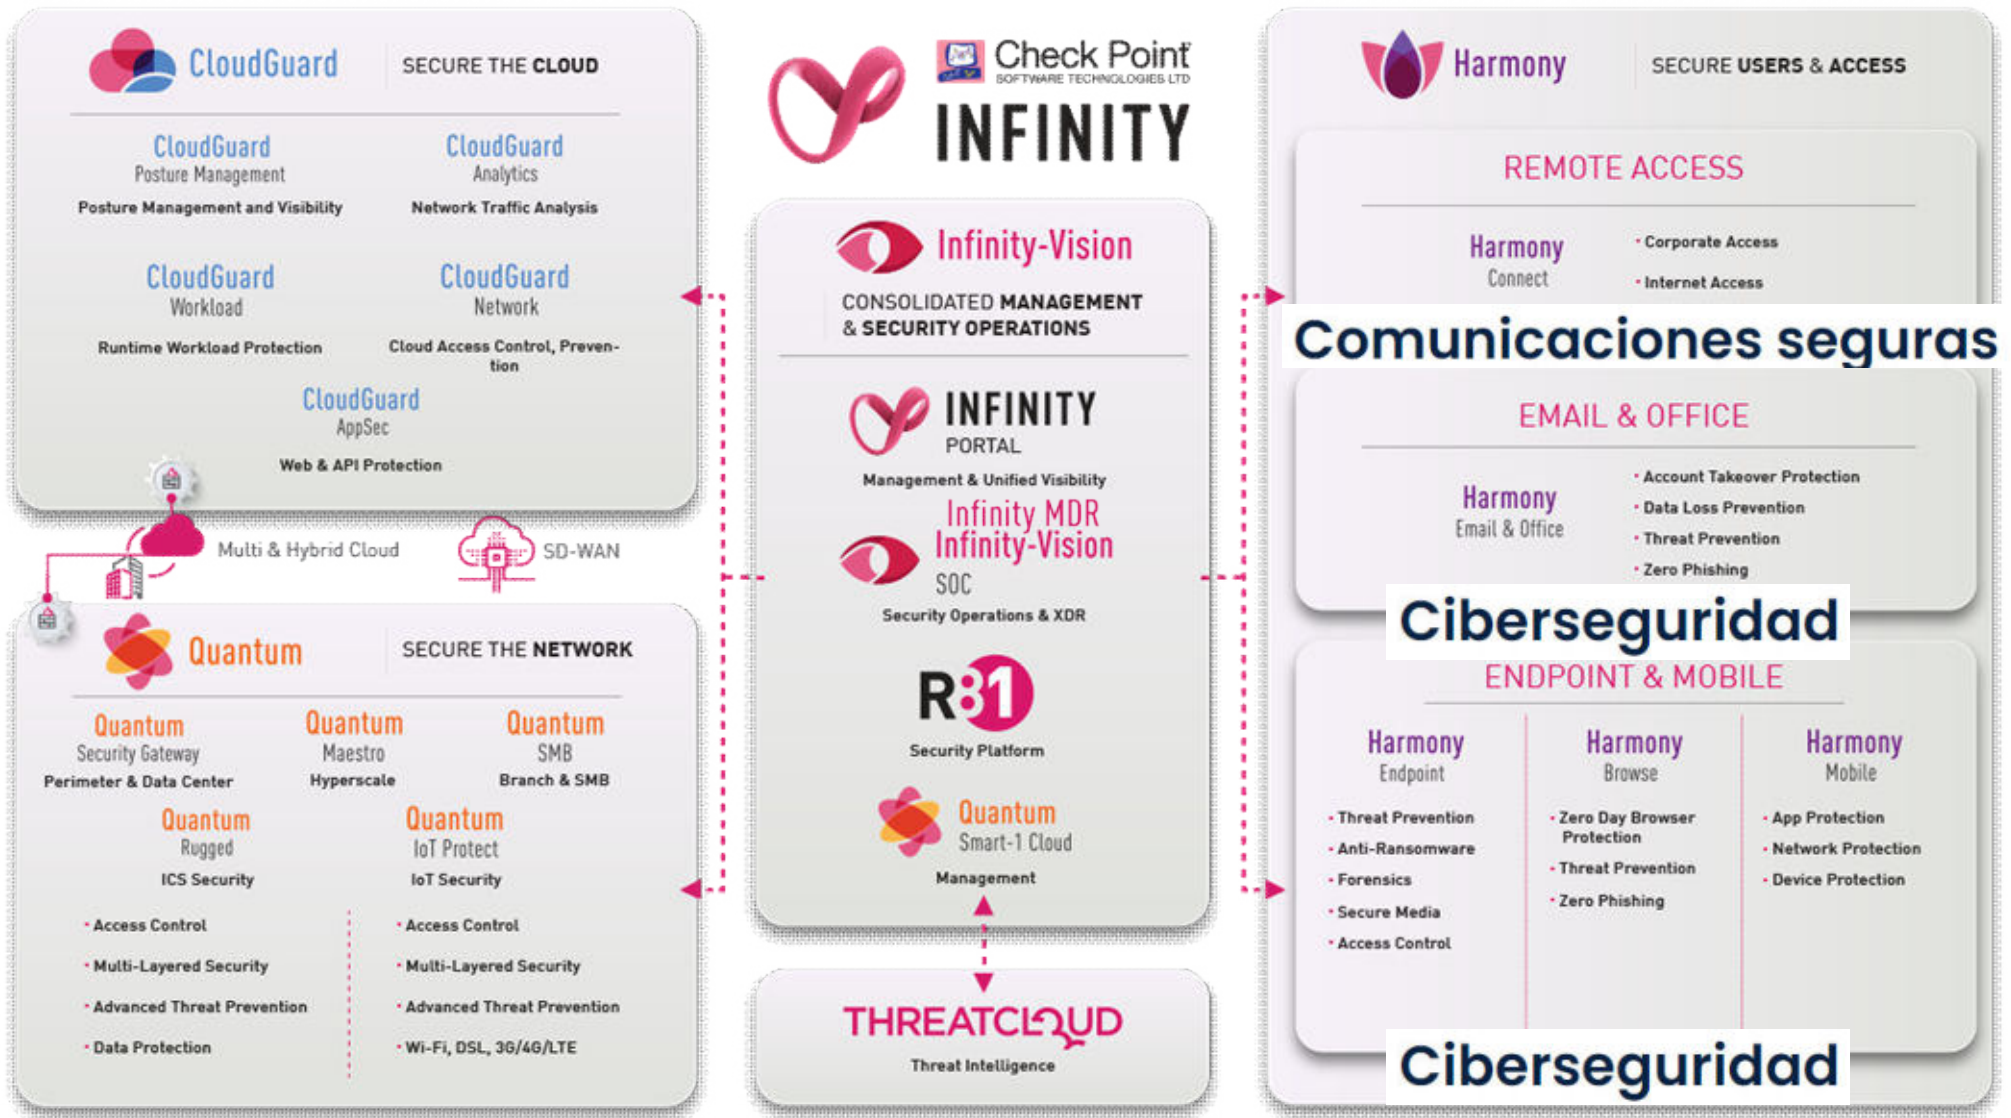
CloudGuard SECURE THE CLOUD

CloudGuard Posture Management
Posture Management and Visibility

CloudGuard Analytics
Network Traffic Analysis

CloudGuard Workload
Runtime Workload Protection

CloudGuard Network
Cloud Access Control, Prevention

CloudGuard AppSec
Web & API Protection

Multi & Hybrid Cloud
SD-WAN

Quantum SECURE THE NETWORK

Quantum Security Gateway
Perimeter & Data Center

Quantum Maestro
Hyperscale

Quantum SMB
Branch & SMB

Quantum Rugged
ICS Security

Quantum IoT Protect
IoT Security

• Access Control
• Multi-Layered Security
• Advanced Threat Prevention
• Data Protection

• Access Control
• Multi-Layered Security
• Advanced Threat Prevention
• Wi-Fi, DSL, 3G/4G/LTE

Check Point SOFTWARE TECHNOLOGIES LTD
INFINITY

Infinity-Vision
CONSOLIDATED MANAGEMENT & SECURITY OPERATIONS

INFINITY PORTAL
Management & Unified Visibility

Infinity MDR
Infinity-Vision SOC
Security Operations & XDR

R81
Security Platform

Quantum Smart-1 Cloud
Management

THREATCLOUD
Threat Intelligence

Harmony SECURE USERS & ACCESS

REMOTE ACCESS
Harmony Connect
• Corporate Access
• Internet Access

Comunicaciones seguras

EMAIL & OFFICE
Harmony Email & Office
• Account Takeover Protection
• Data Loss Prevention
• Threat Prevention
• Zero Phishing

Ciberseguridad

ENDPOINT & MOBILE

Harmony Endpoint
• Threat Prevention
• Anti-Ransomware
• Forensics
• Secure Media
• Access Control

Harmony Browse
• Zero Day Browser Protection
• Threat Prevention
• Zero Phishing

Harmony Mobile
• App Protection
• Network Protection
• Device Protection

Ciberseguridad